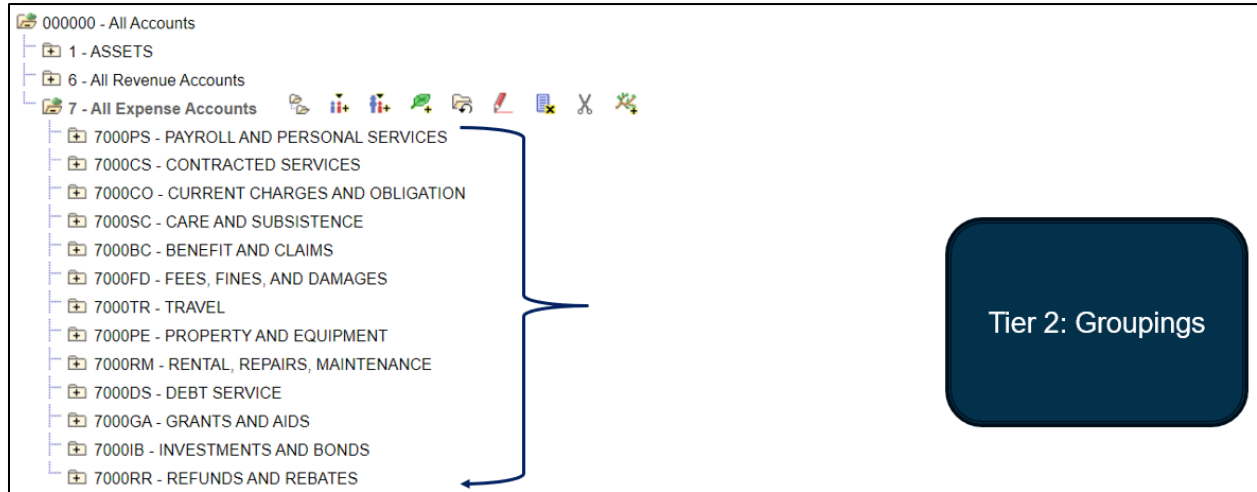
000000 - All Accounts
1 - ASSETS
6 - All Revenue Accounts
7 - All Expense Accounts
7000PS - PAYROLL AND PERSONAL SERVICES
7000CS - CONTRACTED SERVICES
7000CO - CURRENT CHARGES AND OBLIGATION
7000SC - CARE AND SUBSISTENCE
7000BC - BENEFIT AND CLAIMS
7000FD - FEES, FINES, AND DAMAGES
7000TR - TRAVEL
7000PE - PROPERTY AND EQUIPMENT
7000RM - RENTAL, REPAIRS, MAINTENANCE
7000DS - DEBT SERVICE
7000GA - GRANTS AND AIDS
7000IB - INVESTMENTS AND BONDS
7000RR - REFUNDS AND REBATES

Tier 2: Groupings